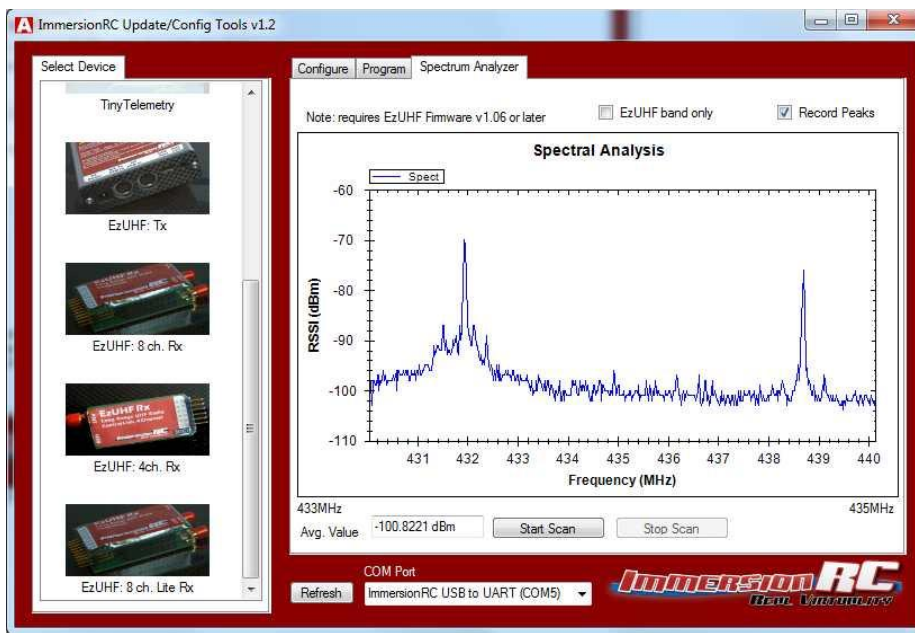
ImmersionRC Update/Config Tools v1.2

Select Device

TinyTelemetry

EzUHF: Tx

EzUHF: 8 ch. Rx

EzUHF Rx

EzUHF: 4ch. Rx

EzUHF: 8 ch. Lite Rx

Configure | Program | Spectrum Analyzer

Note: requires EzUHF Firmware v1.06 or later

EzUHF band only

Record Peaks

Spectral Analysis

Spect

-60
-70
-80
-90
-100
-110

RSSI (dBm)

431 432 433 434 435 436 437 438 439 440

Frequency (MHz)

433MHz

435MHz

Avg. Value -100.8221 dBm

Start Scan

Stop Scan

COM Port

Refresh

ImmersionRC USB to UART (COM5)

ImmersionRC
Real Virtuality